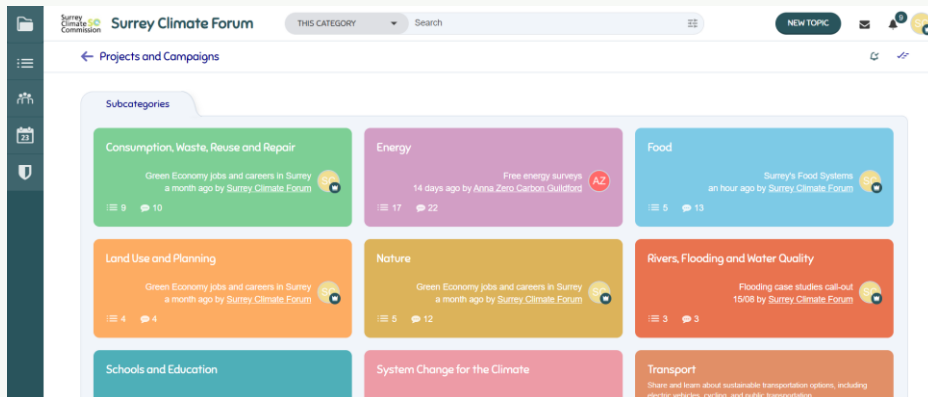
Surrey Climate Commission SE Surrey Climate Forum

THIS CATEGORY Search

NEW TOPIC

9

SC

23

← Projects and Campaigns

Subcategories

Consumption, Waste, Reuse and Repair
Green Economy jobs and careers in Surrey
a month ago by Surrey Climate Forum
SC
9 10

Energy
Free energy surveys
14 days ago by Anna Zero Carbon Guildford
AZ
17 22

Food
Surrey's Food Systems
an hour ago by Surrey Climate Forum
SC
5 13

Land Use and Planning
Green Economy jobs and careers in Surrey
a month ago by Surrey Climate Forum
SC
4 4

Nature
Green Economy jobs and careers in Surrey
a month ago by Surrey Climate Forum
SC
5 12

Rivers, Flooding and Water Quality
Flooding case studies call-out
15/08 by Surrey Climate Forum
SC
3 3

Schools and Education

System Change for the Climate

Transport
Share and learn about sustainable transportation options, including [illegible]